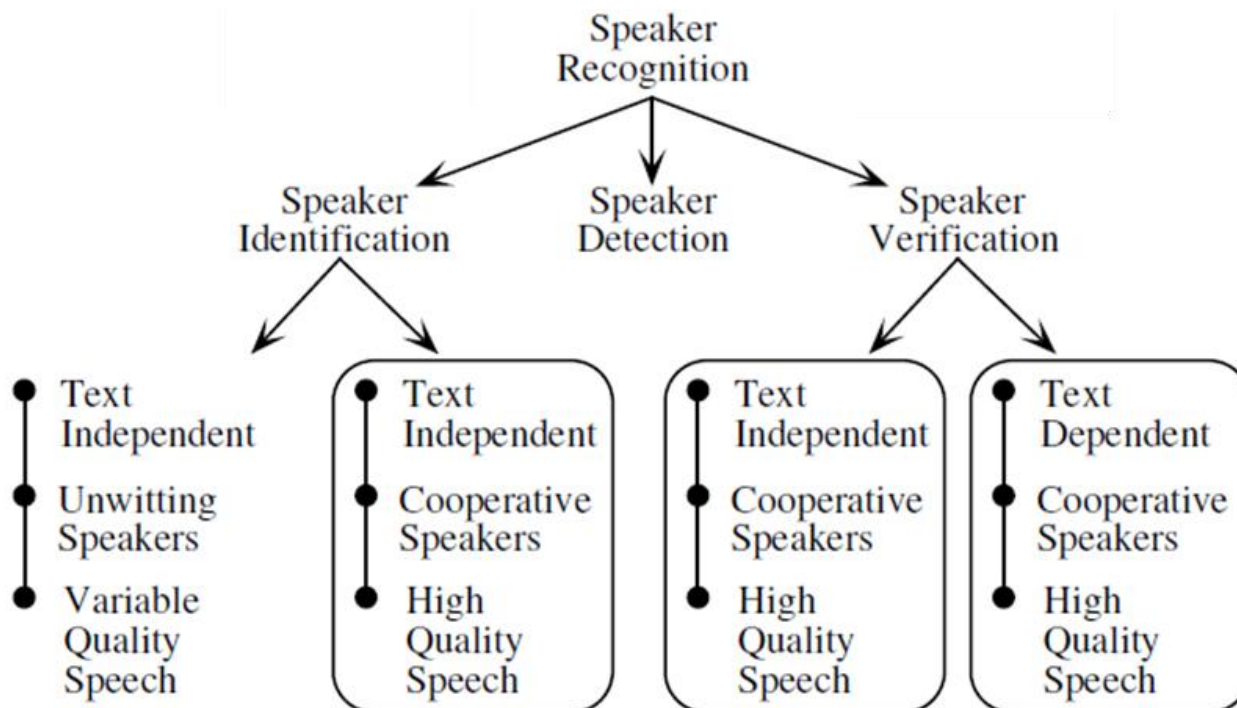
Speaker Recognition

Speaker Identification

Speaker Detection

Speaker Verification

Text Independent
Unwitting Speakers
Variable Quality Speech

Text Independent
Cooperative Speakers
High Quality Speech

Text Independent
Cooperative Speakers
High Quality Speech

Text Dependent
Cooperative Speakers
High Quality Speech